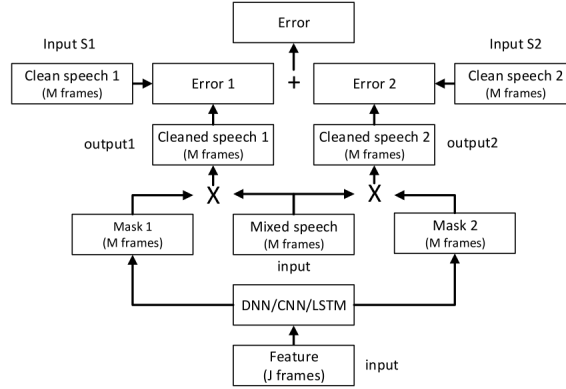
Error

Input S1

Input S2

Clean speech 1 (M frames)

Error 1

+

Error 2

Clean speech 2 (M frames)

output1

Cleaned speech 1 (M frames)

Cleaned speech 2 (M frames)

output2

X

X

Mask 1 (M frames)

Mixed speech (M frames)

Mask 2 (M frames)

input

DNN/CNN/LSTM

Feature (J frames)

input